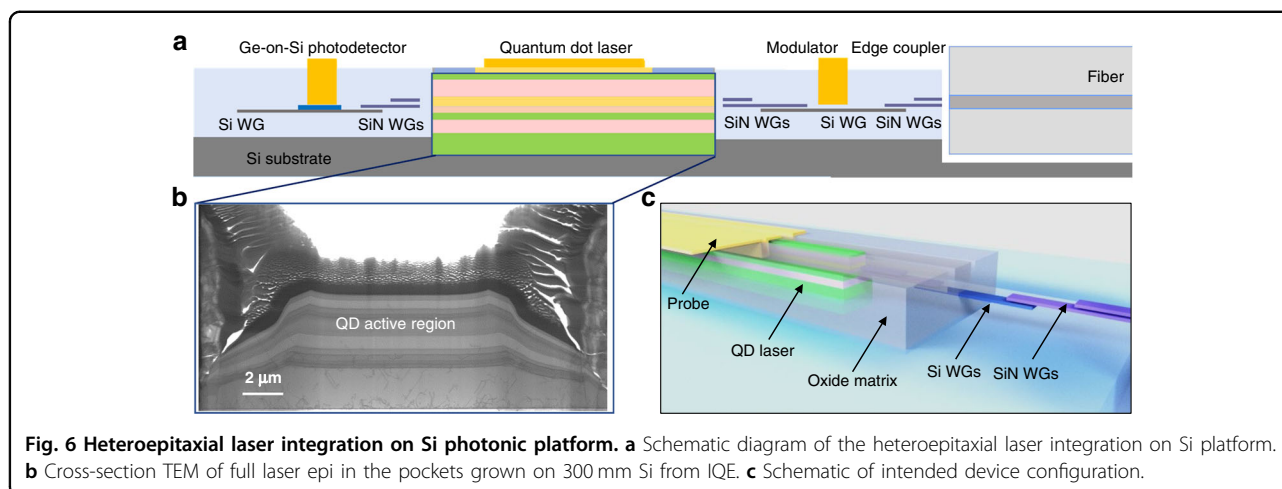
a

Ge-on-Si photodetector
Quantum dot laser
Modulator
Edge coupler
Fiber
Si WG
SiN WGs
SiN WGs
Si WG
SiN WGs
Si substrate

b

QD active region
2 μm

c

Probe
QD laser
Oxide matrix
Si WGs
SiN WGs

**Fig. 6 Heteroepitaxial laser integration on Si photonic platform. a** Schematic diagram of the heteroepitaxial laser integration on Si platform. **b** Cross-section TEM of full laser epi in the pockets grown on 300 mm Si from IQE. **c** Schematic of intended device configuration.